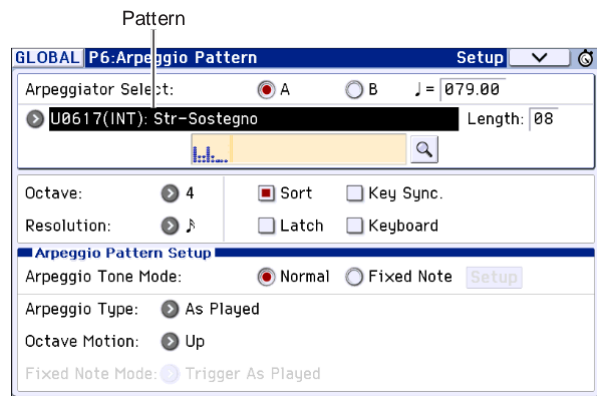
Pattern

GLOBAL P6:Arpeggio Pattern Setup

Arpeggiator Select: A B ♩= 079.00

U0617(INT): Str-Sostegno Length: 08

Octave: 4 Sort Key Sync.

Resolution: ♪ Latch Keyboard

Arpeggio Pattern Setup

Arpeggio Tone Mode: Normal Fixed Note Setup

Arpeggio Type: As Played

Octave Motion: Up

Fixed Note Mode: Trigger As Played